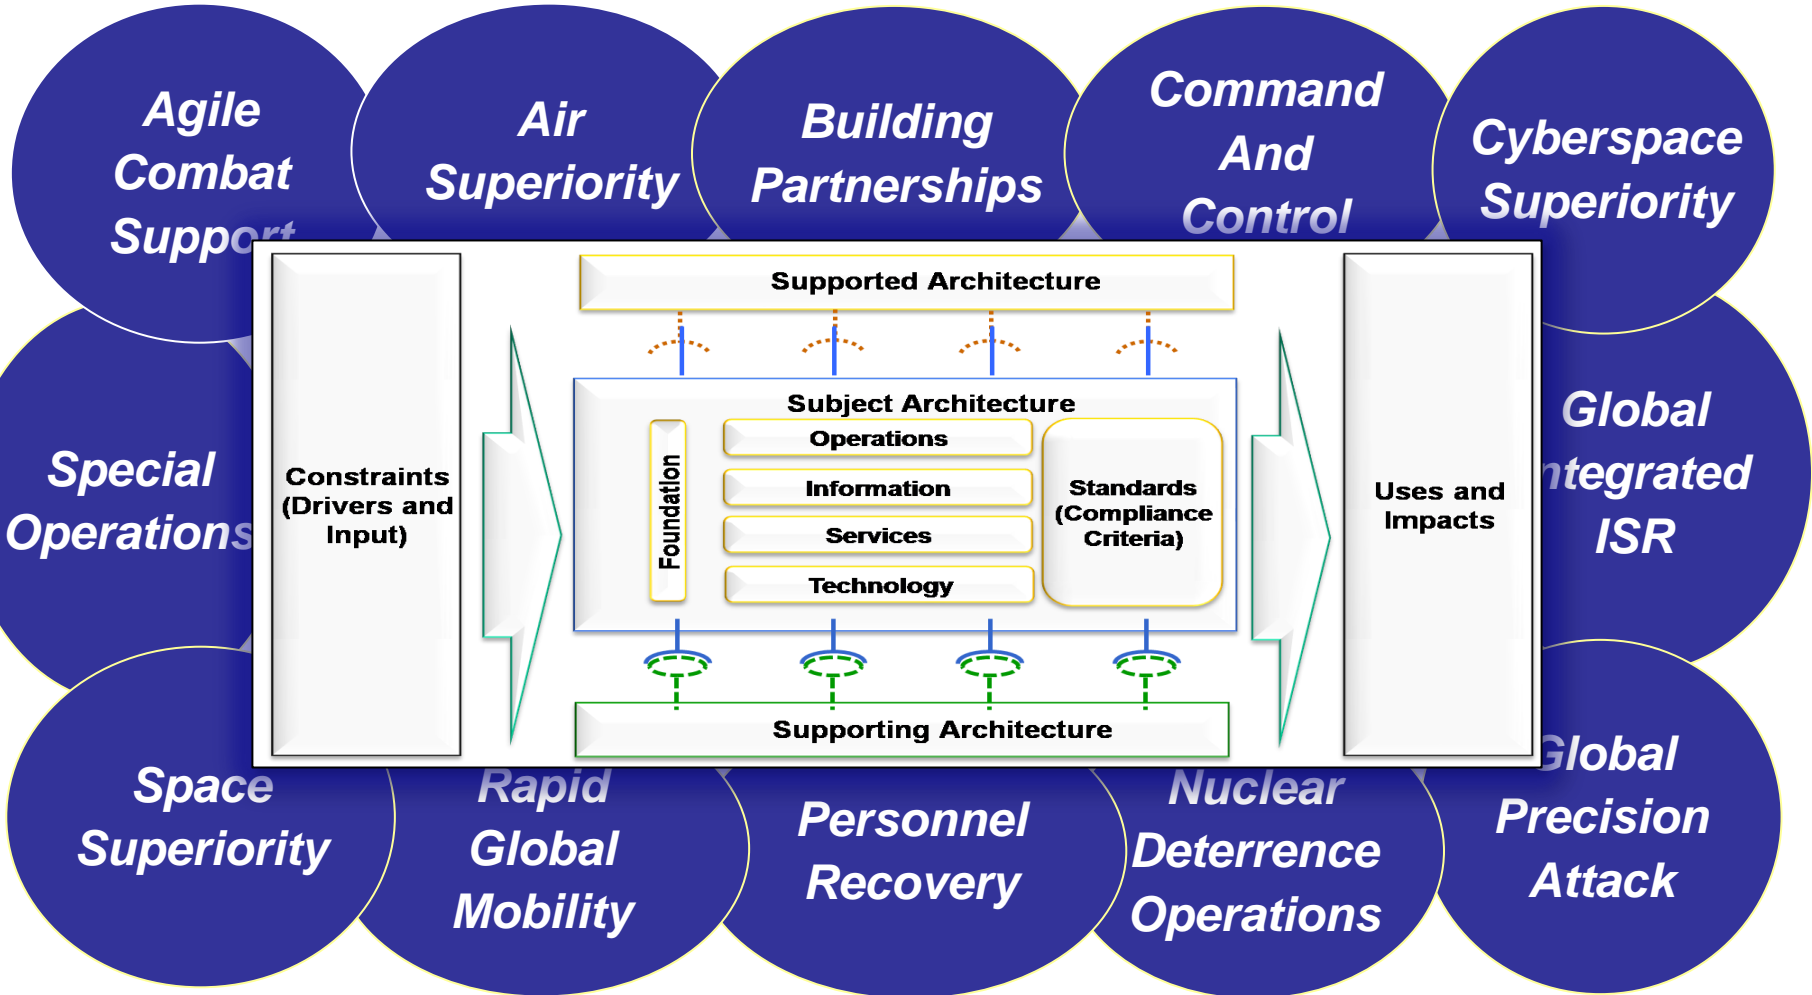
Agile Combat Support

Air Superiority

Building Partnerships

Command And Control

Cyberspace Superiority

Special Operations

Global ntegrated ISR

Space Superiority

Rapid Global Mobility

Personnel Recovery

Nuclear Deterrence Operations

Global Precision Attack

Supported Architecture

Constraints (Drivers and Input)

Subject Architecture

Foundation

Operations

Information

Services

Technology

Standards (Compliance Criteria)

Uses and Impacts

Supporting Architecture